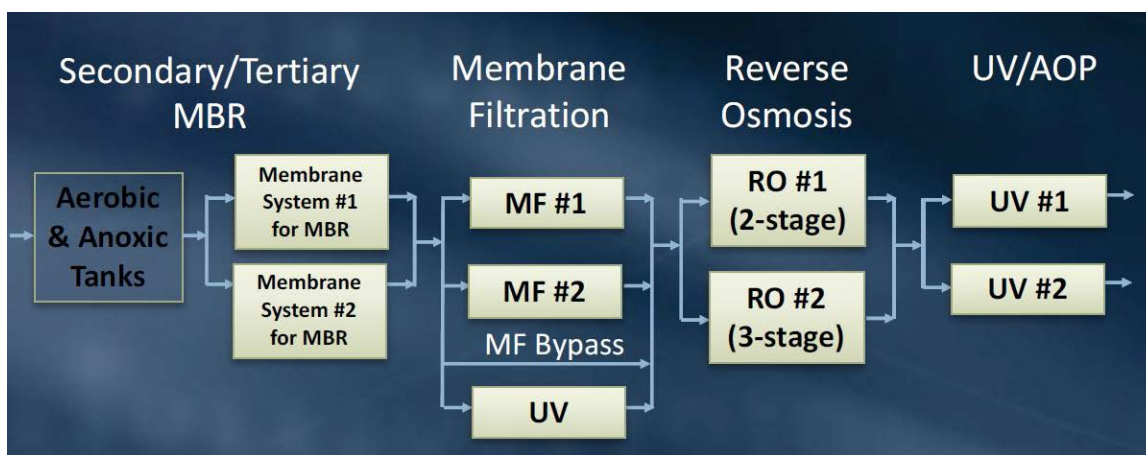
Secondary/Tertiary MBR

Membrane Filtration

Reverse Osmosis

UV/AOP

Aerobic & Anoxic Tanks

Membrane System #1 for MBR

Membrane System #2 for MBR

MF #1

MF #2

MF Bypass

UV

RO #1 (2-stage)

RO #2 (3-stage)

UV #1

UV #2